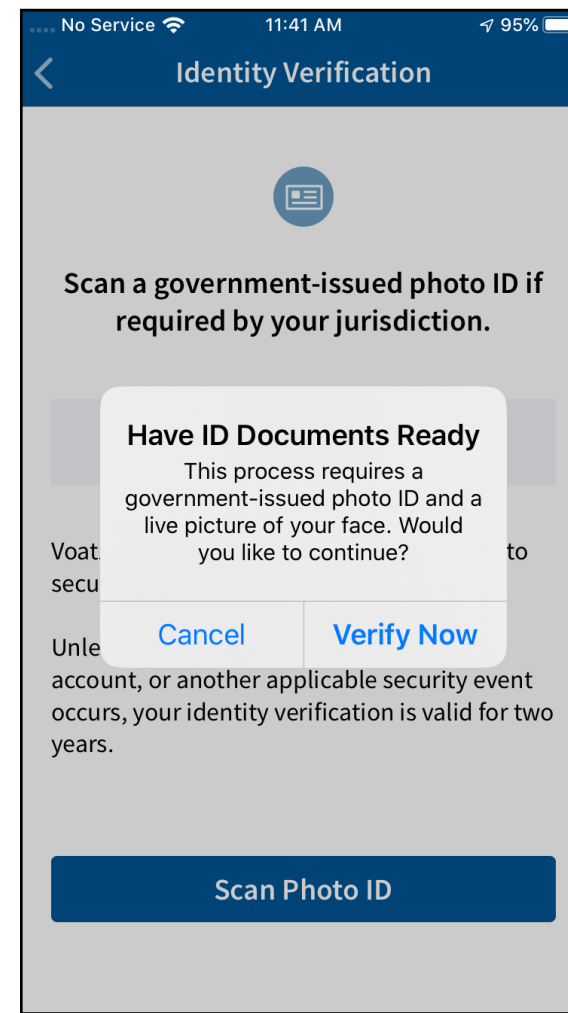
No Service 11:41 AM 95%

Identity Verification

Scan a government-issued photo ID if required by your jurisdiction.

Have ID Documents Ready
This process requires a government-issued photo ID and a live picture of your face. Would you like to continue?

Cancel Verify Now

Voat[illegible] to secu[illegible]

Unle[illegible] account, or another applicable security event occurs, your identity verification is valid for two years.

Scan Photo ID